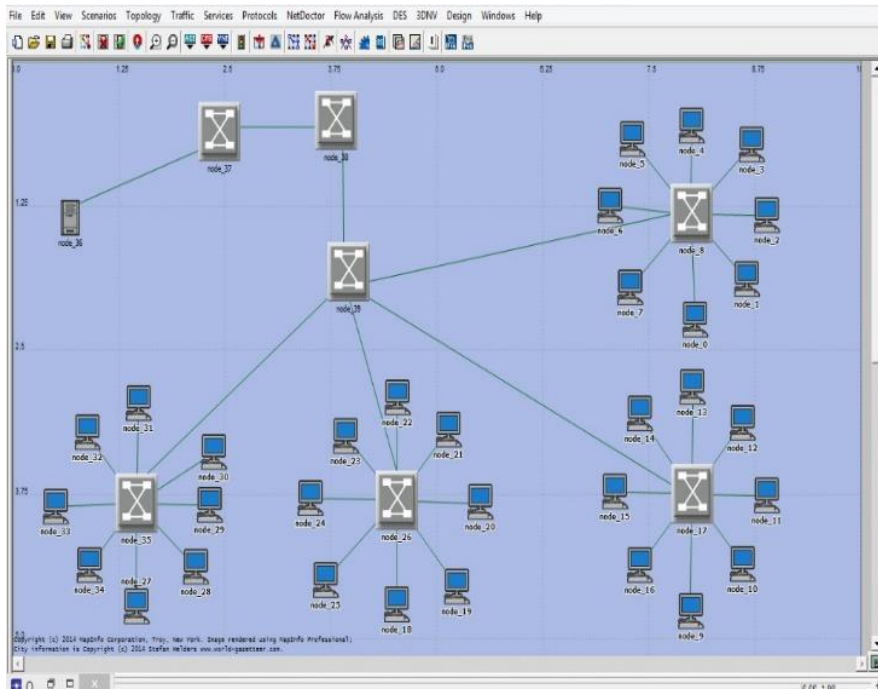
File Edit View Scenarios Topology Traffic Services Protocols NetDoctor Flow Analysis DES 3DNV Design Windows Help

0.0 1.25 2.5 3.75 5.0 6.25 7.5 8.75

1.25

2.5

3.75

node_37
node_38
node_36
node_39
node_5
node_4
node_3
node_6
node_8
node_2
node_7
node_1
node_0
node_31
node_32
node_30
node_33
node_35
node_29
node_34
node_27
node_28
node_22
node_23
node_21
node_24
node_26
node_20
node_25
node_19
node_18
node_13
node_14
node_12
node_15
node_17
node_11
node_16
node_10
node_9

Copyright (c) 2014 MapInfo Corporation, Troy, New York. Image rendered using MapInfo Professional;
City information is Copyright (c) 2014 Stefan Helders www.world-gazetteer.com.